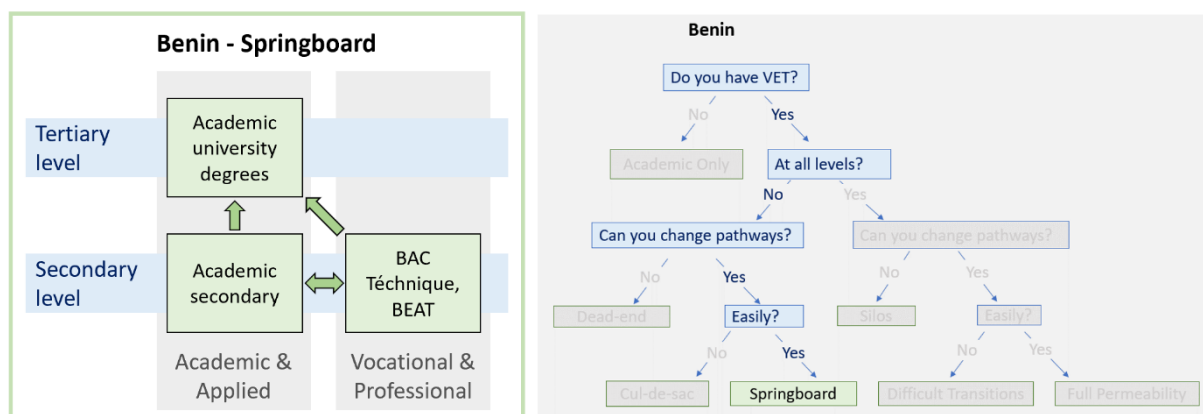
Benin - Springboard

Tertiary level

Secondary level

Academic university degrees

Academic secondary

BAC Technique, BEAT

Academic & Applied

Vocational & Professional

Benin

Do you have VET?

No

Yes

Academic Only

At all levels?

No

Yes

Can you change pathways?

Can you change pathways?

No

Yes

No

Yes

Dead-end

Easily?

Silos

Easily?

No

Yes

No

Yes

Cul-de-sac

Springboard

Difficult Transitions

Full Permeability